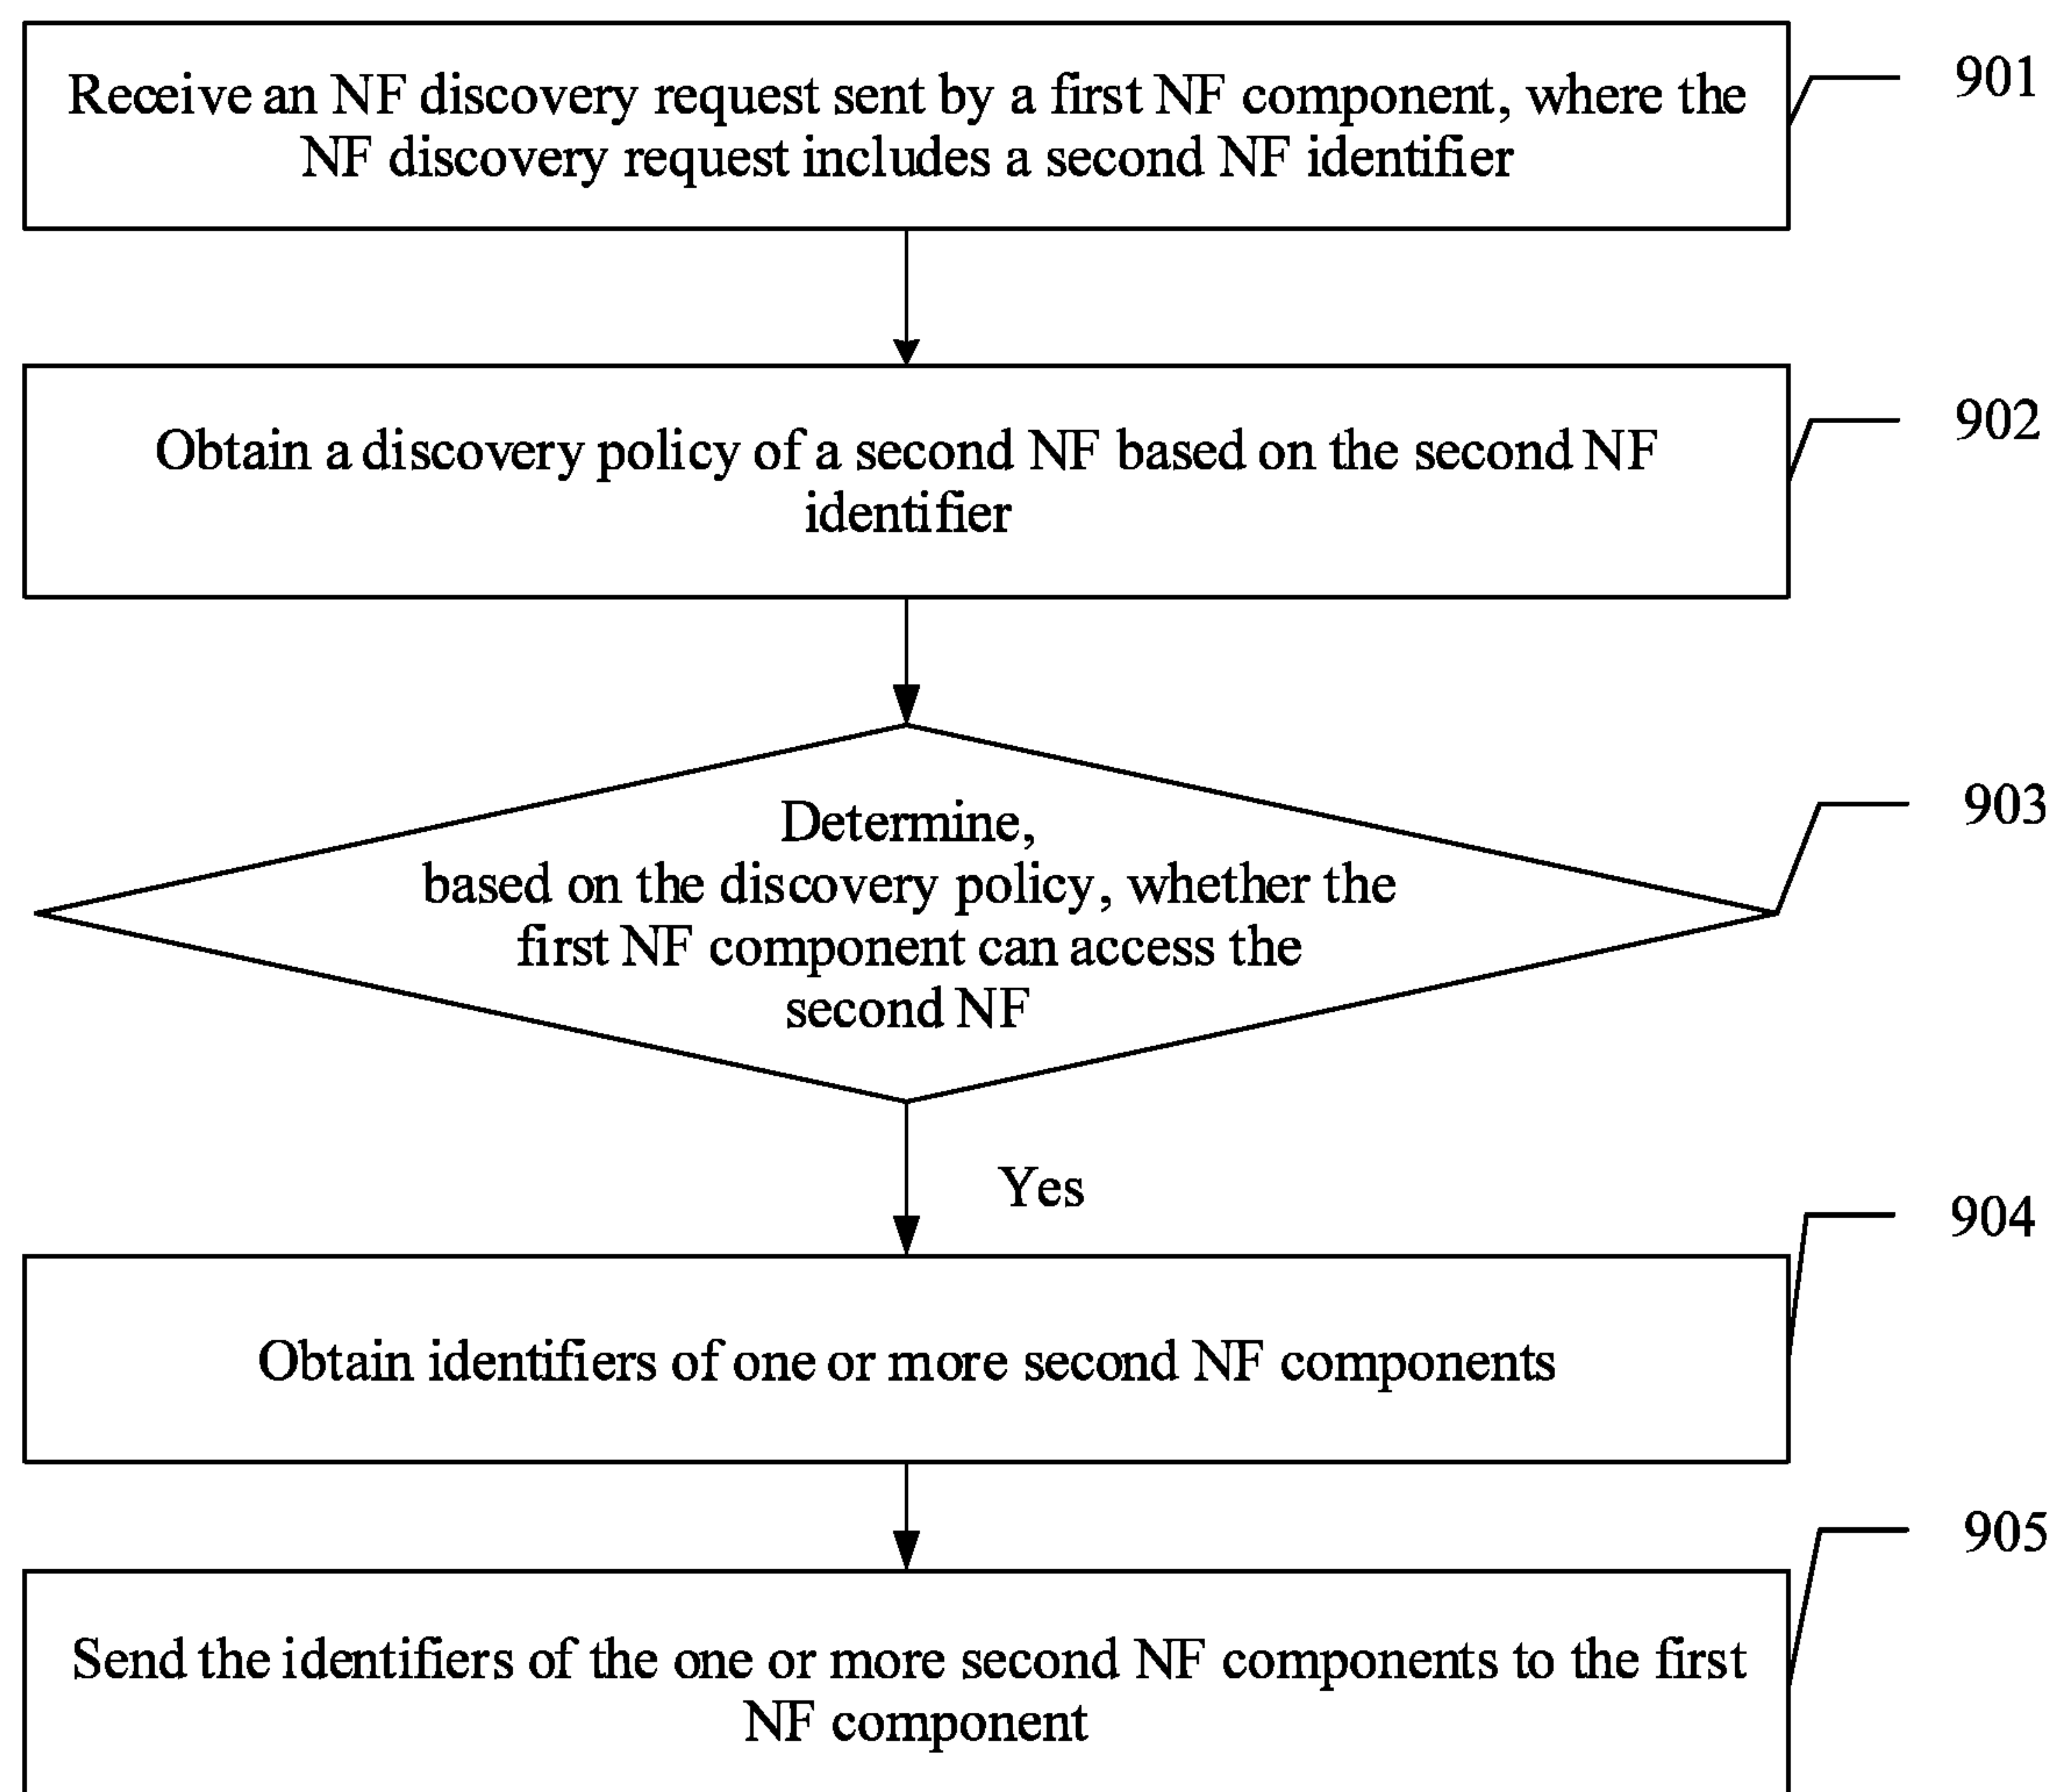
Receive an NF discovery request sent by a first NF component, where the NF discovery request includes a second NF identifier

901

Obtain a discovery policy of a second NF based on the second NF identifier

902

Determine, based on the discovery policy, whether the first NF component can access the second NF

903

Yes

Obtain identifiers of one or more second NF components

904

Send the identifiers of the one or more second NF components to the first NF component

905